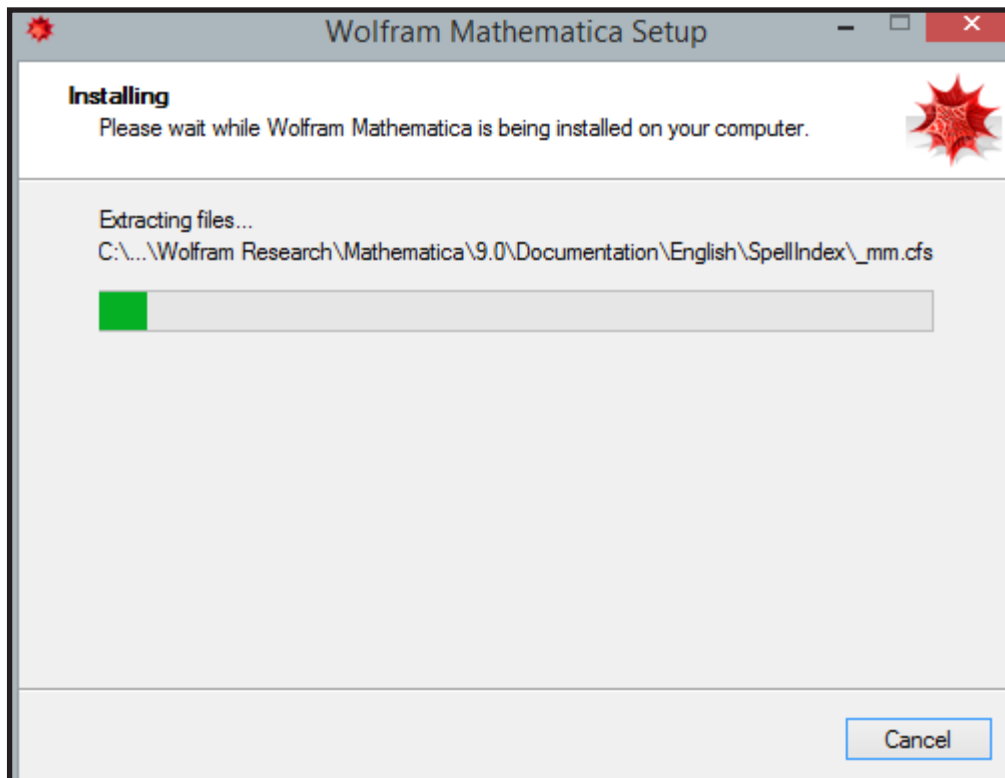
Wolfram Mathematica Setup

Installing
Please wait while Wolfram Mathematica is being installed on your computer.

Extracting files...
C:\...\Wolfram Research\Mathematica\9.0\Documentation\English\SpellIndex\_mm.cfs

Cancel